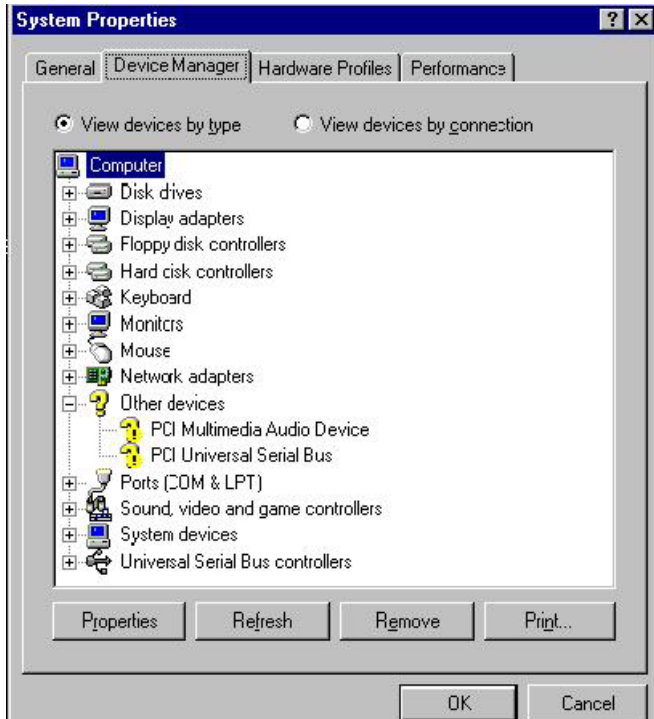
System Properties

?

General | Device Manager | Hardware Profiles | Performance

View devices by type
View devices by connection

Computer
Disk drives
Display adapters
Floppy disk controllers
Hard disk controllers
Keyboard
Monitors
Mouse
Network adapters
Other devices
PCI Multimedia Audio Device
PCI Universal Serial Bus
Ports (COM & LPT)
Sound, video and game controllers
System devices
Universal Serial Bus controllers

Properties | Refresh | Remove | Print...

OK | Cancel